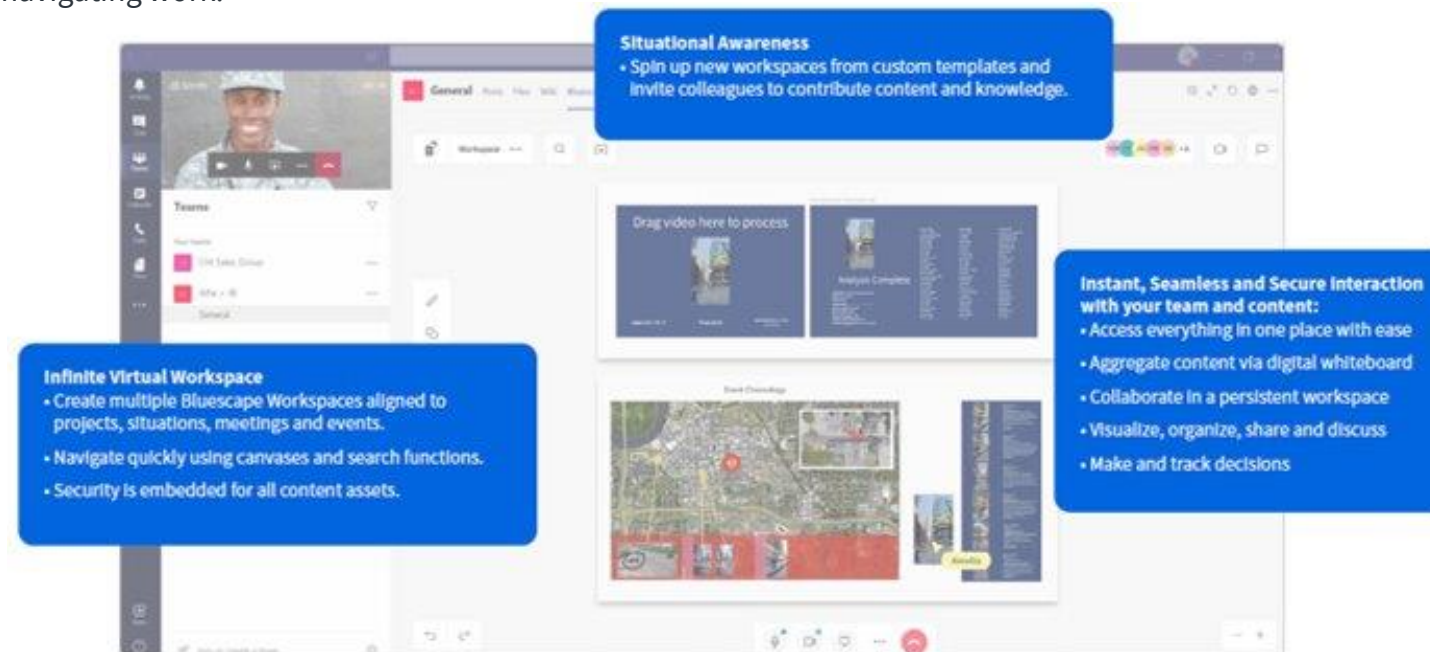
navigating work.

Situational Awareness
• Spin up new workspaces from custom templates and invite colleagues to contribute content and knowledge.

General

Teams

Drag video here to process

Analysis Complete

Instant, Seamless and Secure Interaction with your team and content:
• Access everything in one place with ease
• Aggregate content via digital whiteboard
• Collaborate in a persistent workspace
• Visualize, organize, share and discuss
• Make and track decisions

Infinite Virtual Workspace
• Create multiple Bluescape Workspaces aligned to projects, situations, meetings and events.
• Navigate quickly using canvases and search functions.
• Security is embedded for all content assets.